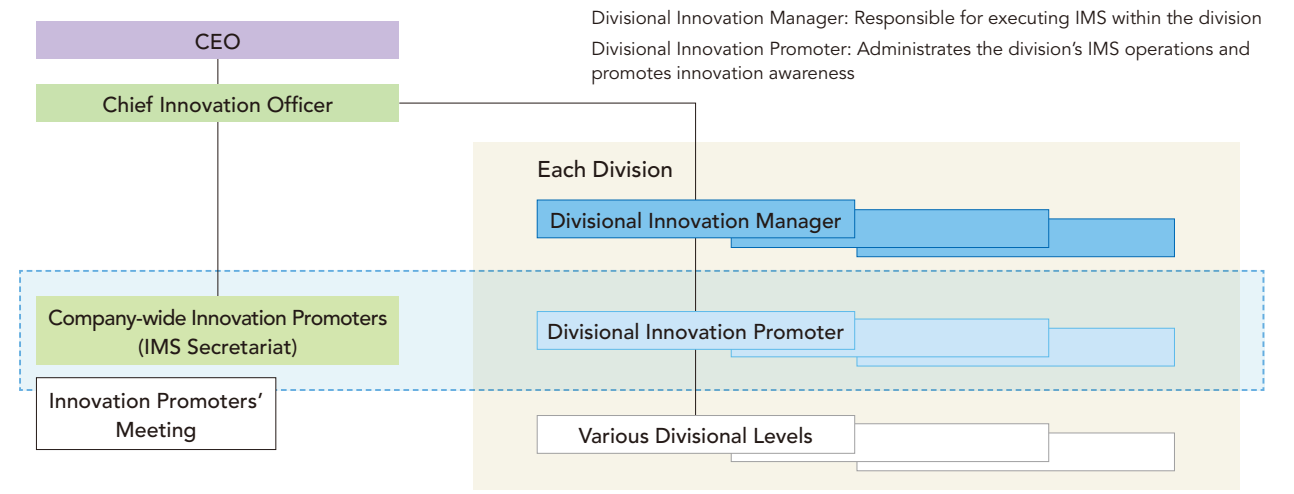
Divisional Innovation Manager: Responsible for executing IMS within the division

Divisional Innovation Promoter: Administrates the division's IMS operations and promotes innovation awareness

CEO

Chief Innovation Officer

Each Division

Divisional Innovation Manager

Company-wide Innovation Promoters (IMS Secretariat)

Divisional Innovation Promoter

Innovation Promoters' Meeting

Various Divisional Levels